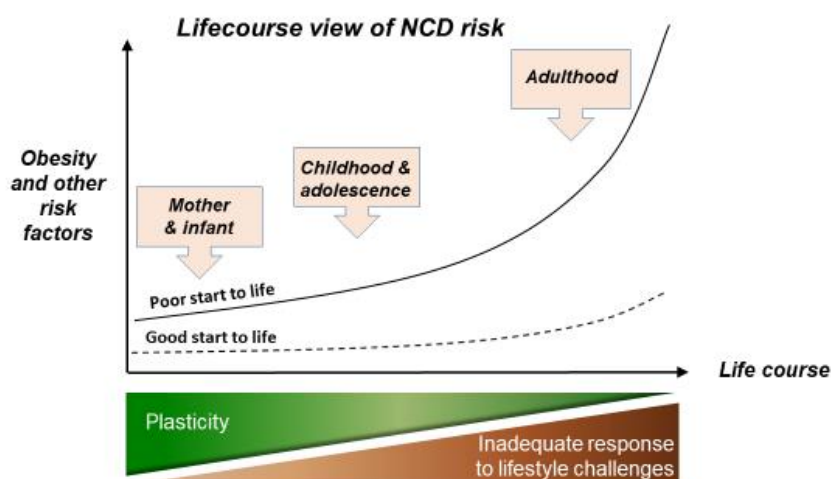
Lifecourse view of NCD risk

Obesity and other risk factors

Adulthood

Childhood & adolescence

Mother & infant

Poor start to life

Good start to life

Life course

Plasticity

Inadequate response to lifestyle challenges